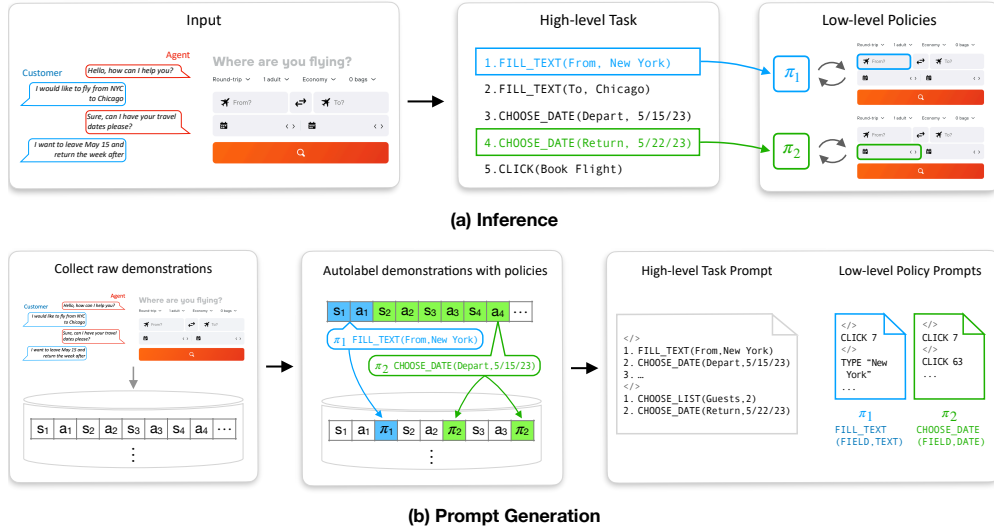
Input

Agent
Customer
Hello, how can I help you?
I would like to fly from NYC to Chicago
Sure, can I have your travel dates please?
I want to leave May 15 and return the week after

Where are you flying?
Round-trip 1 adult Economy 0 bags
From? To?

High-level Task

1. FILL_TEXT(From, New York)
2. FILL_TEXT(To, Chicago)
3. CHOOSE_DATE(Depart, 5/15/23)
4. CHOOSE_DATE(Return, 5/22/23)
5. CLICK(Book Flight)

Low-level Policies

$\pi_1$
$\pi_2$
Round-trip 1 adult Economy 0 bags
From? To?

(a) Inference

Collect raw demonstrations

Agent
Customer
Hello, how can I help you?
I would like to fly from NYC to Chicago
Sure, can I have your travel dates please?
I want to leave May 15 and return the week after
Where are you flying?

| $s_1$ | $a_1$ | $s_2$ | $a_2$ | $s_3$ | $a_3$ | $s_4$ | $a_4$ | ⋯ |
|---|---|---|---|---|---|---|---|---|

⋮

Autolabel demonstrations with policies

| $s_1$ | $a_1$ | $s_2$ | $a_2$ | $s_3$ | $a_3$ | $s_4$ | $a_4$ | ⋯ |
|---|---|---|---|---|---|---|---|---|

$\pi_1$ FILL_TEXT(From,New York)
$\pi_2$ CHOOSE_DATE(Depart,5/15/23)

| $s_1$ | $a_1$ | $\pi_1$ | $s_2$ | $a_2$ | $\pi_2$ | $s_3$ | $a_3$ | $\pi_2$ |
|---|---|---|---|---|---|---|---|---|

⋮

High-level Task Prompt

</>
1. FILL_TEXT(From,New York)
2. CHOOSE_DATE(Depart,5/15/23)
3. …
</>
1. CHOOSE_LIST(Guests,2)
2. CHOOSE_DATE(Return,5/22/23)

Low-level Policy Prompts

</>
CLICK 7
</>
TYPE "New York"
...

</>
CLICK 7
</>
CLICK 63
...

$\pi_1$
FILL_TEXT (FIELD,TEXT)

$\pi_2$
CHOOSE_DATE (FIELD,DATE)

(b) Prompt Generation